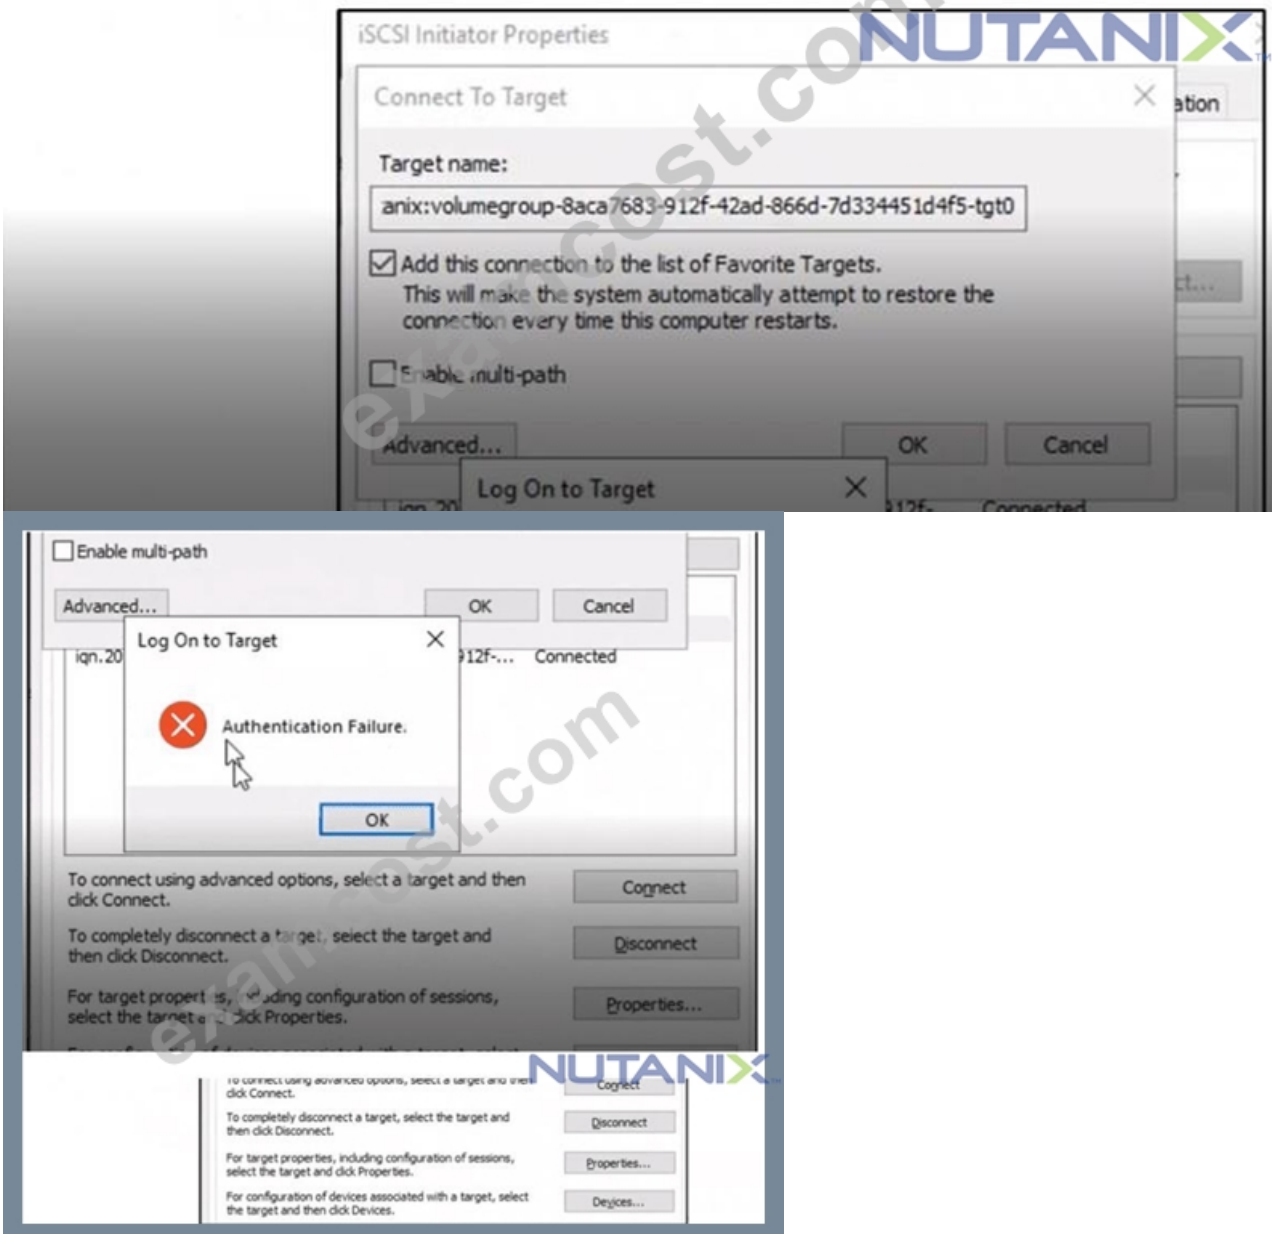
iSCSI Initiator Properties

NUTANIX

Connect To Target

ation

Target name:

anix:volumegroup-8aca7683-912f-42ad-866d-7d334451d4f5-tgt0

Add this connection to the list of Favorite Targets. This will make the system automatically attempt to restore the connection every time this computer restarts.

Enable multi-path

Advanced...

OK

Cancel

Log On to Target

Enable multi-path

Advanced...

OK

Cancel

Log On to Target

iqn.20

912f-...

Connected

Authentication Failure.

OK

To connect using advanced options, select a target and then click Connect.

Connect

To completely disconnect a target, select the target and then click Disconnect.

Disconnect

For target properties, including configuration of sessions, select the target and click Properties.

Properties...

NUTANIX

To connect using advanced options, select a target and then click Connect.

Connect

To completely disconnect a target, select the target and then click Disconnect.

Disconnect

For target properties, including configuration of sessions, select the target and click Properties.

Properties...

For configuration of devices associated with a target, select the target and then click Devices.

Devices...

examcost.com

examcost.com